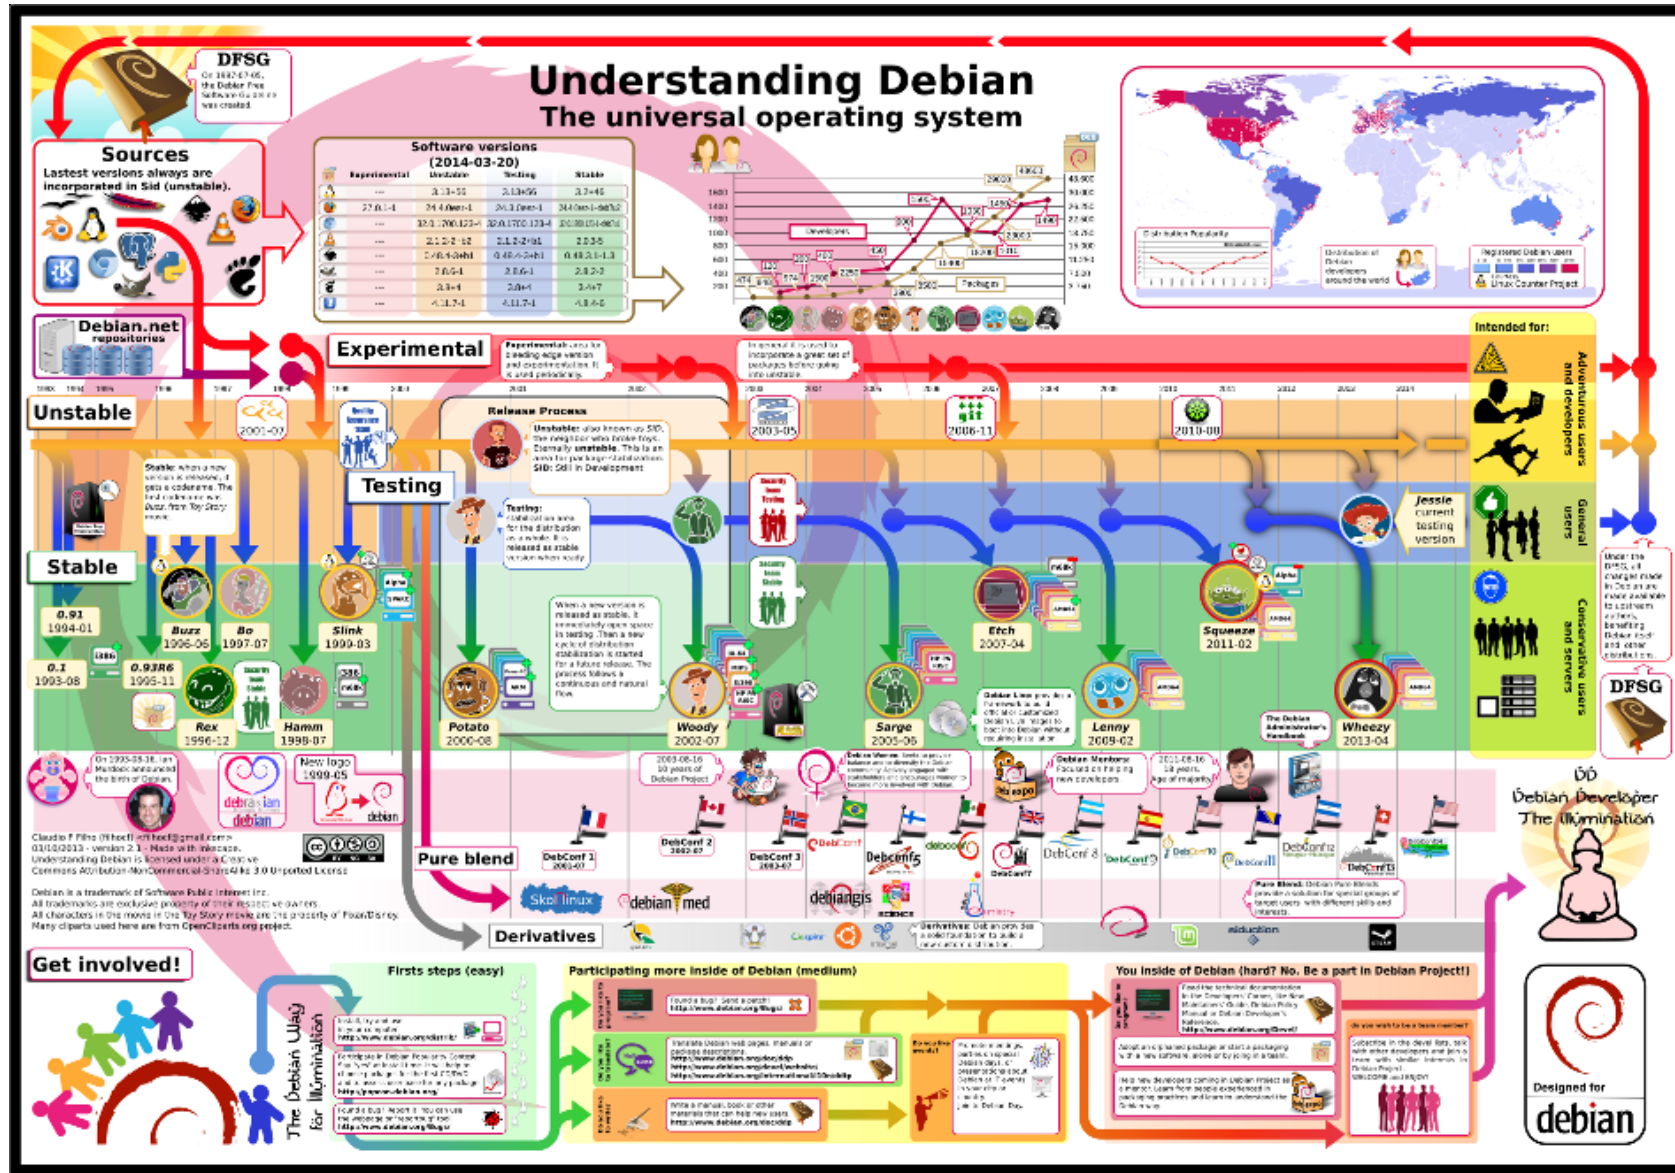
Understanding Debian
The universal operating system

DFSG
On 1997-07-05, the Debian Free Software Guidelines was created.

Sources
Lastest versions always are incorporated in Sid (unstable).

Debian.net repositories

Software versions (2014-03-20)

| | Experimental | Unstable | Testing | Stable |
|---|---|---|---|---|
| | ... | 3.13-5 | 3.13-5 | 3.2.46 |
| | 27.0.1-1 | 24.4.0esr-1 | 24.3.0esr-1 | 24.4.0esr1-deb7u2 |
| | ... | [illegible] | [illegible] | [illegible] |
| | ... | 2.2.0-2 | 2.2.0-2 | 2.0.5 |
| | ... | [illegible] | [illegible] | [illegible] |
| | ... | 2.0.6-1 | 2.0.6-1 | 2.2.2 |
| | ... | 3.3-4 | 3.3-4 | 3.4-7 |
| | ... | 4.11.7-1 | 4.11.7-1 | 4.8.4 |

Developers
Packages

Distribution Popularity
Distribution of Debian developers around the world
Registered Debian users
Linux Counter Project

Experimental
Experimental: area for bleeding-edge version and experimentation. It is used periodically.
In general it is used to incorporate a great set of packages before going into unstable.

Unstable
Testing
Stable

Release Process
Unstable: also known as SID, the neighbor who broke toys. Eternally unstable. This is an area for package stabilization. SID: Still In Development
Testing: stabilization area for the distribution as a whole. It is released as stable version when ready.
Stable: when a new version is released, it gets a codename. The first codename was Buzz, from Toy Story movie.
When a new version is released as stable, it immediately opens space in testing. Then a new cycle of distribution stabilization is started for a future release. The process follows a continuous and natural flow.

2001-02
2003-05
2006-11
2010-08

Jessie current testing version

Intended for:
Adventurous users and developers
General users
Conservative users and servers

Under the DFSG, all changes made in Debian are made available to upstream authors, benefiting Debian itself and other distributions.

DFSG

0.91 1994-01
0.1 1993-08
0.93R6 1995-11
Buzz 1996-06
Rex 1996-12
Bo 1997-07
Hamm 1998-07
Slink 1999-03
Potato 2000-08
Woody 2002-07
Sarge 2005-06
Etch 2007-04
Lenny 2009-02
Squeeze 2011-02
Wheezy 2013-04

On 1993-08-16, Ian Murdock announced the birth of Debian.
New logo 1999-05
2003-08-16 10 years of Debian Project
2011-08-16 18 years. Age of majority
Debian Maintainers: Focused on helping new developers
Debian Live project
The Debian Administrator's Handbook

DebConf 1 2001-07
DebConf 2 2002-07
DebConf 3 2003-07
DebConf4 DebConf5 DebConf6 DebConf7 DebConf8 DebConf9 DebConf10 DebConf11 DebConf12 DebConf13

Pure blend
Skolelinux
debian med
debiangis
Pure Blends: Debian Pure Blends provide a solution for special groups of target users with different skills and interests.

Derivatives
Derivatives: Debian provides a solid foundation to build new operating systems.

Claudio F Filho <filhocf@gmail.com>
03/10/2013 - version 2.1 - Made with Inkscape.
Understanding Debian is licensed under a Creative Commons Attribution-NonCommercial-ShareAlike 3.0 Unported License
Debian is a trademark of Software Public Interest Inc.
All trademarks are exclusive property of their respective owners.
All characters in the movie in Toy Story movie are the property of Pixar/Disney.
Many cliparts used here are from OpenCliparts.org project.

Get involved!
The Debian Way for Illumination

Firsts steps (easy)
Participating more inside of Debian (medium)
You inside of Debian (hard? No. Be a part in Debian Project!)

Found a bug? Send a patch! http://www.debian.org/Bugs/
http://www.debian.org/devel/
http://www.debian.org/Bugs/

DD
Debian Developer
The Illumination

Designed for debian